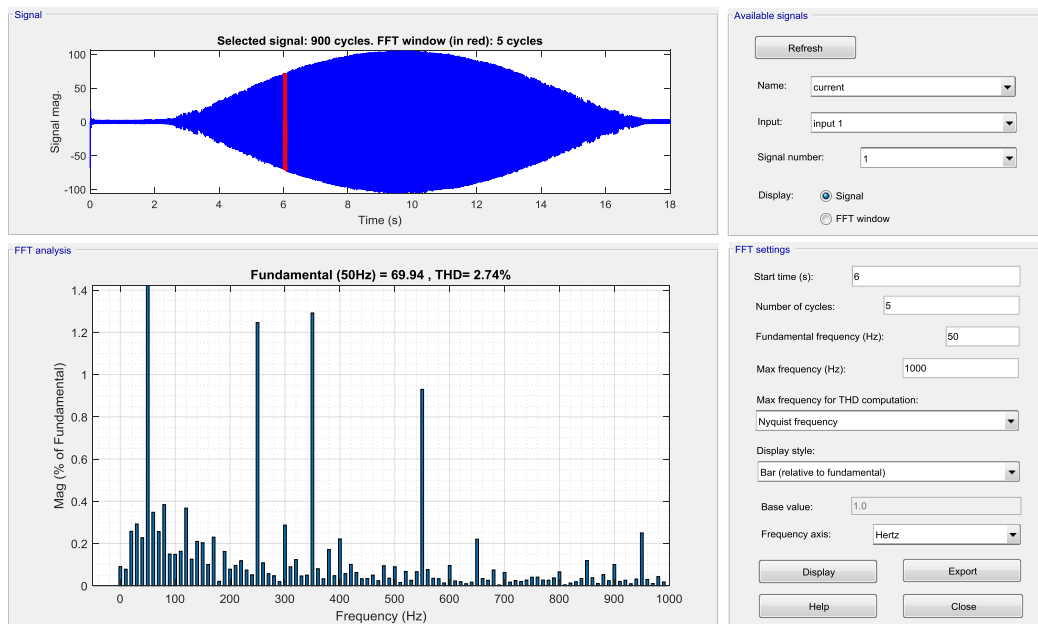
Signal

Selected signal: 900 cycles. FFT window (in red): 5 cycles

Signal mag.

100
50
0
-50
-100

0 2 4 6 8 10 12 14 16 18

Time (s)

Available signals

Refresh

Name: current

Input: input 1

Signal number: 1

Display: Signal

FFT window

FFT analysis

Fundamental (50Hz) = 69.94 , THD= 2.74%

Mag (% of Fundamental)

1.4
1.2
1
0.8
0.6
0.4
0.2
0

0 100 200 300 400 500 600 700 800 900 1000

Frequency (Hz)

FFT settings

Start time (s): 6

Number of cycles: 5

Fundamental frequency (Hz): 50

Max frequency (Hz): 1000

Max frequency for THD computation:

Nyquist frequency

Display style:

Bar (relative to fundamental)

Base value: 1.0

Frequency axis: Hertz

Display

Export

Help

Close